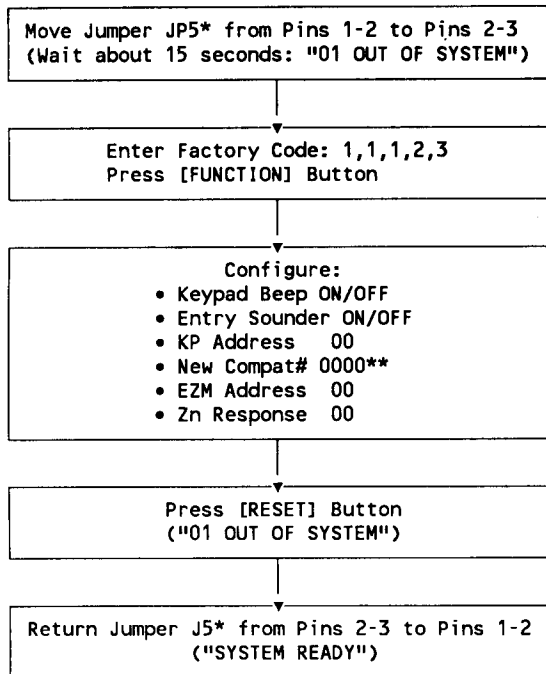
Move Jumper JP5* from Pins 1-2 to Pins 2-3
(Wait about 15 seconds: "01 OUT OF SYSTEM")

Enter Factory Code: 1,1,1,2,3
Press [FUNCTION] Button

Configure:
• Keypad Beep ON/OFF
• Entry Sounder ON/OFF
• KP Address 00
• New Compat# 0000**
• EZM Address 00
• Zn Response 00

Press [RESET] Button
("01 OUT OF SYSTEM")

Return Jumper J5* from Pins 2-3 to Pins 1-2
("SYSTEM READY")